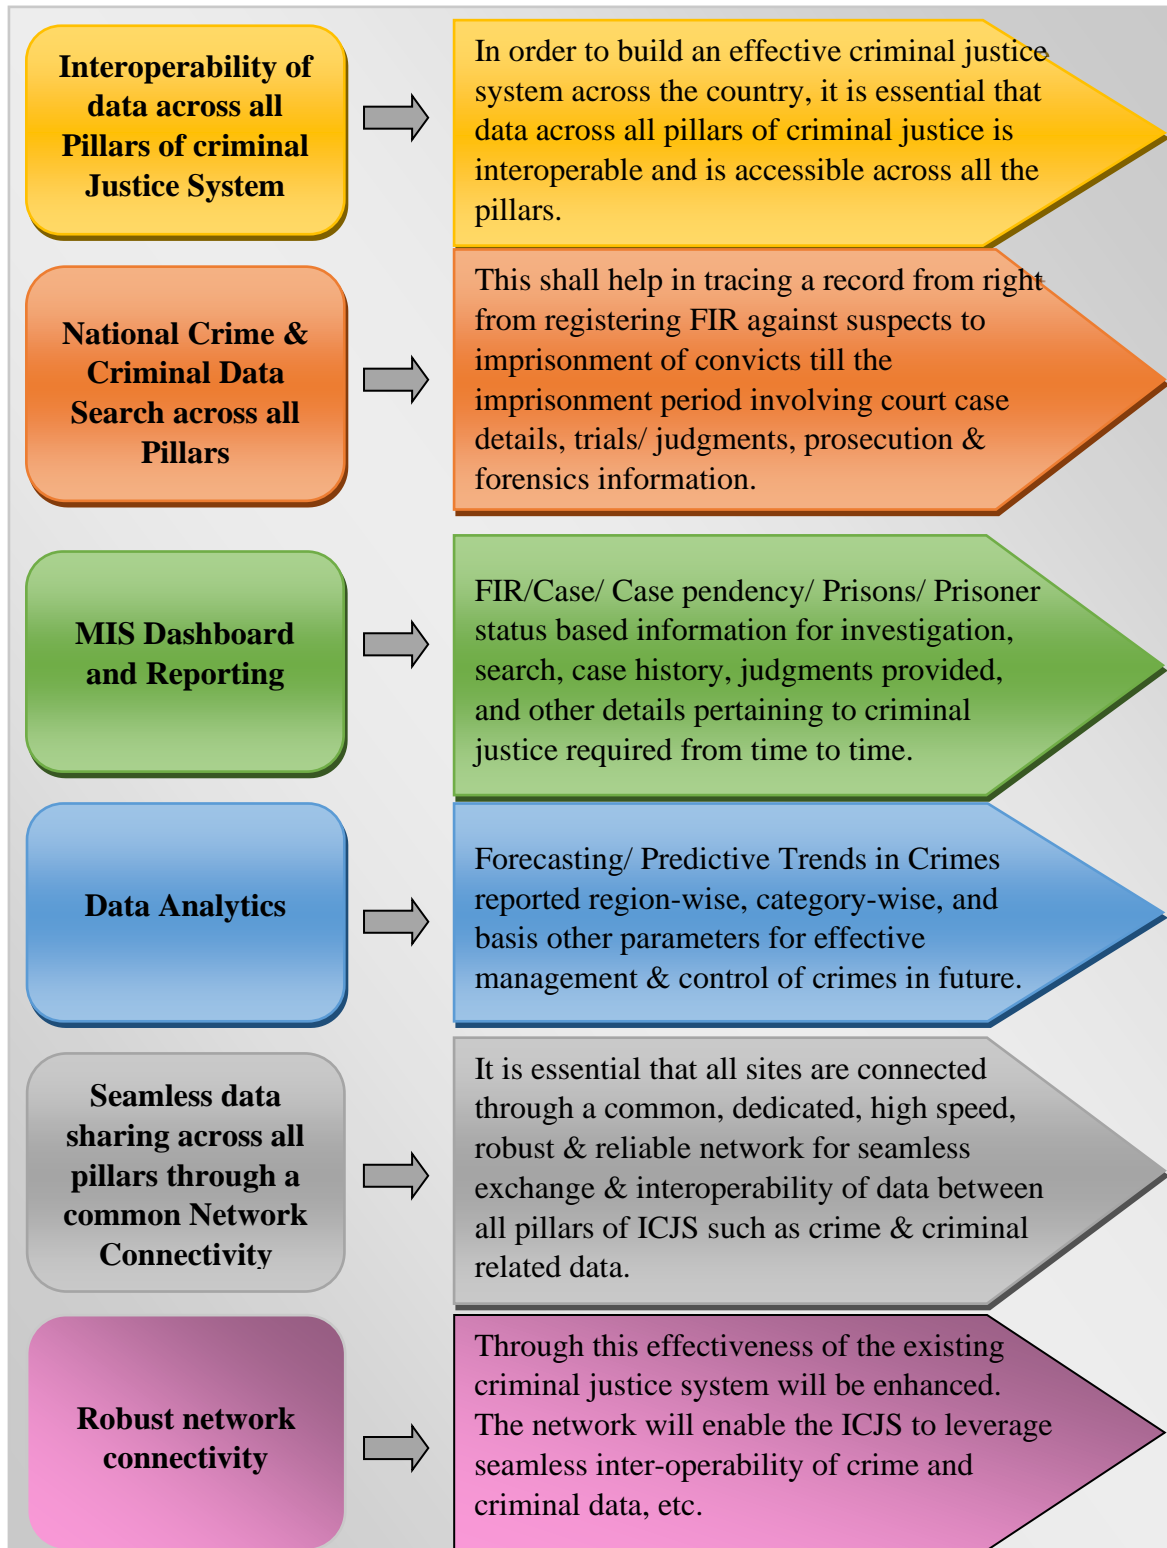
Interoperability of data across all Pillars of criminal Justice System

In order to build an effective criminal justice system across the country, it is essential that data across all pillars of criminal justice is interoperable and is accessible across all the pillars.

National Crime & Criminal Data Search across all Pillars

This shall help in tracing a record from right from registering FIR against suspects to imprisonment of convicts till the imprisonment period involving court case details, trials/ judgments, prosecution & forensics information.

MIS Dashboard and Reporting

FIR/Case/ Case pendency/ Prisons/ Prisoner status based information for investigation, search, case history, judgments provided, and other details pertaining to criminal justice required from time to time.

Data Analytics

Forecasting/ Predictive Trends in Crimes reported region-wise, category-wise, and basis other parameters for effective management & control of crimes in future.

Seamless data sharing across all pillars through a common Network Connectivity

It is essential that all sites are connected through a common, dedicated, high speed, robust & reliable network for seamless exchange & interoperability of data between all pillars of ICJS such as crime & criminal related data.

Robust network connectivity

Through this effectiveness of the existing criminal justice system will be enhanced. The network will enable the ICJS to leverage seamless inter-operability of crime and criminal data, etc.